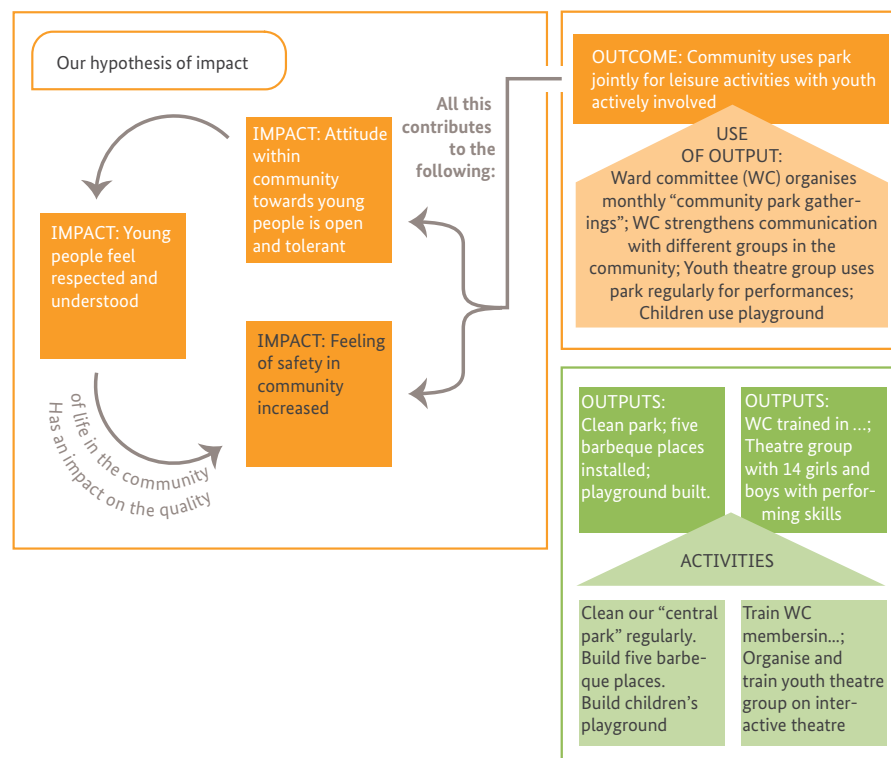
Our hypothesis of impact

IMPACT: Attitude within community towards young people is open and tolerant

IMPACT: Young people feel respected and understood

IMPACT: Feeling of safety in community increased

Has an impact on the quality of life in the community

All this contributes to the following:

OUTCOME: Community uses park jointly for leisure activities with youth actively involved

USE OF OUTPUT: Ward committee (WC) organises monthly "community park gatherings"; WC strengthens communication with different groups in the community; Youth theatre group uses park regularly for performances; Children use playground

OUTPUTS: Clean park; five barbeque places installed; playground built.

OUTPUTS: WC trained in ...; Theatre group with 14 girls and boys with performing skills

ACTIVITIES

Clean our "central park" regularly. Build five barbeque places. Build children's playground

Train WC membersin...; Organise and train youth theatre group on interactive theatre